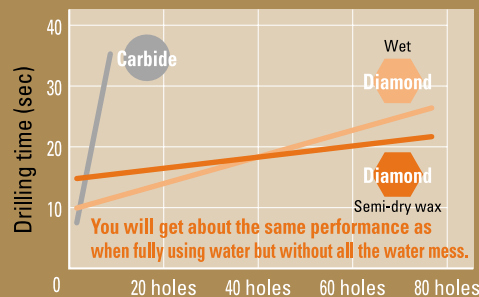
Drilling time (sec)

40
30
20
10
0

Carbide

Wet
Diamond

Diamond
Semi-dry wax

You will get about the same performance as when fully using water but without all the water mess.

20 holes
40 holes
60 holes
80 holes